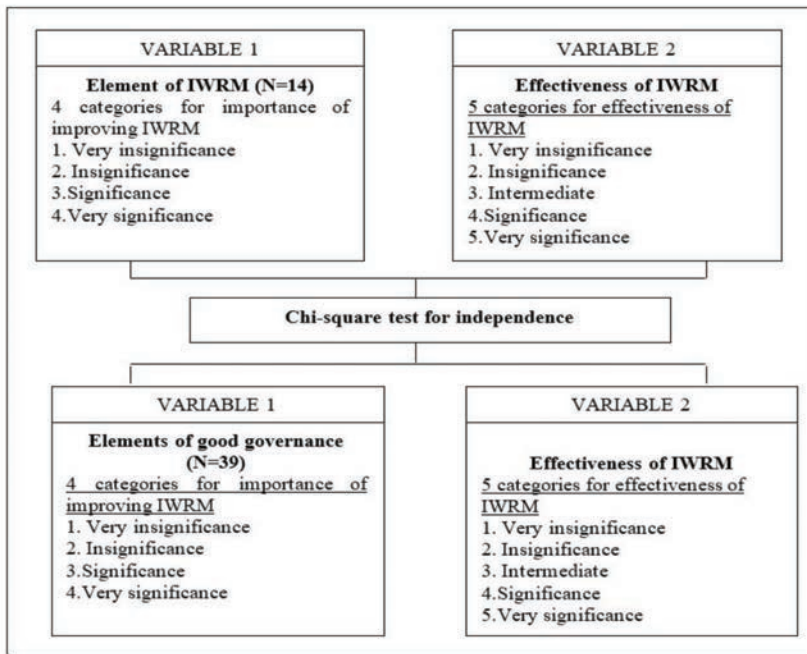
VARIABLE 1

Element of IWRM (N=14)
4 categories for importance of improving IWRM
1. Very insignificance
2. Insignificance
3.Significance
4.Very significance

VARIABLE 2

Effectiveness of IWRM
5 categories for effectiveness of IWRM
1. Very insignificance
2. Insignificance
3. Intermediate
4.Significance
5.Very significance

Chi-square test for independence

VARIABLE 1

Elements of good governance (N=39)
4 categories for importance of improving IWRM
1. Very insignificance
2. Insignificance
3.Significance
4.Very significance

VARIABLE 2

Effectiveness of IWRM
5 categories for effectiveness of IWRM
1. Very insignificance
2. Insignificance
3. Intermediate
4.Significance
5.Very significance